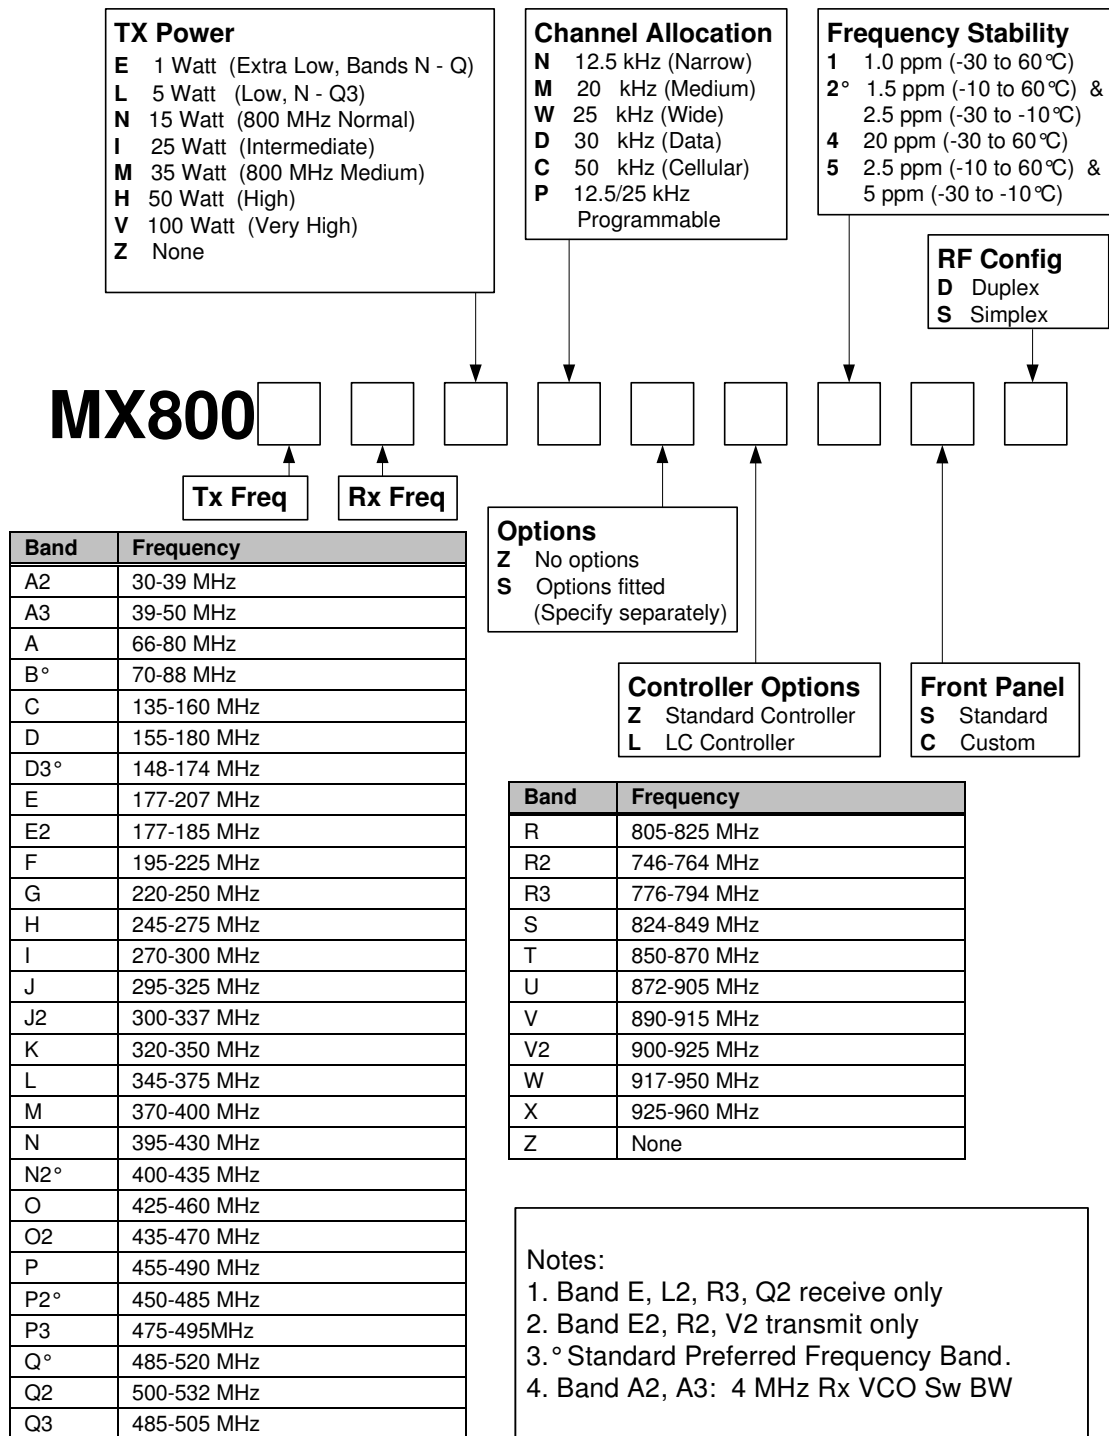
**TX Power**
**E** 1 Watt (Extra Low, Bands N - Q)
**L** 5 Watt (Low, N - Q3)
**N** 15 Watt (800 MHz Normal)
**I** 25 Watt (Intermediate)
**M** 35 Watt (800 MHz Medium)
**H** 50 Watt (High)
**V** 100 Watt (Very High)
**Z** None

**Channel Allocation**
**N** 12.5 kHz (Narrow)
**M** 20 kHz (Medium)
**W** 25 kHz (Wide)
**D** 30 kHz (Data)
**C** 50 kHz (Cellular)
**P** 12.5/25 kHz Programmable

**Frequency Stability**
**1** 1.0 ppm (-30 to 60℃)
**2°** 1.5 ppm (-10 to 60℃) & 2.5 ppm (-30 to -10℃)
**4** 20 ppm (-30 to 60℃)
**5** 2.5 ppm (-10 to 60℃) & 5 ppm (-30 to -10℃)

**RF Config**
**D** Duplex
**S** Simplex

**MX800**

**Tx Freq**

**Rx Freq**

**Options**
**Z** No options
**S** Options fitted (Specify separately)

**Controller Options**
**Z** Standard Controller
**L** LC Controller

**Front Panel**
**S** Standard
**C** Custom

| Band | Frequency |
|---|---|
| A2 | 30-39 MHz |
| A3 | 39-50 MHz |
| A | 66-80 MHz |
| B° | 70-88 MHz |
| C | 135-160 MHz |
| D | 155-180 MHz |
| D3° | 148-174 MHz |
| E | 177-207 MHz |
| E2 | 177-185 MHz |
| F | 195-225 MHz |
| G | 220-250 MHz |
| H | 245-275 MHz |
| I | 270-300 MHz |
| J | 295-325 MHz |
| J2 | 300-337 MHz |
| K | 320-350 MHz |
| L | 345-375 MHz |
| M | 370-400 MHz |
| N | 395-430 MHz |
| N2° | 400-435 MHz |
| O | 425-460 MHz |
| O2 | 435-470 MHz |
| P | 455-490 MHz |
| P2° | 450-485 MHz |
| P3 | 475-495MHz |
| Q° | 485-520 MHz |
| Q2 | 500-532 MHz |
| Q3 | 485-505 MHz |

| Band | Frequency |
|---|---|
| R | 805-825 MHz |
| R2 | 746-764 MHz |
| R3 | 776-794 MHz |
| S | 824-849 MHz |
| T | 850-870 MHz |
| U | 872-905 MHz |
| V | 890-915 MHz |
| V2 | 900-925 MHz |
| W | 917-950 MHz |
| X | 925-960 MHz |
| Z | None |

Notes:
1. Band E, L2, R3, Q2 receive only
2. Band E2, R2, V2 transmit only
3.° Standard Preferred Frequency Band.
4. Band A2, A3: 4 MHz Rx VCO Sw BW